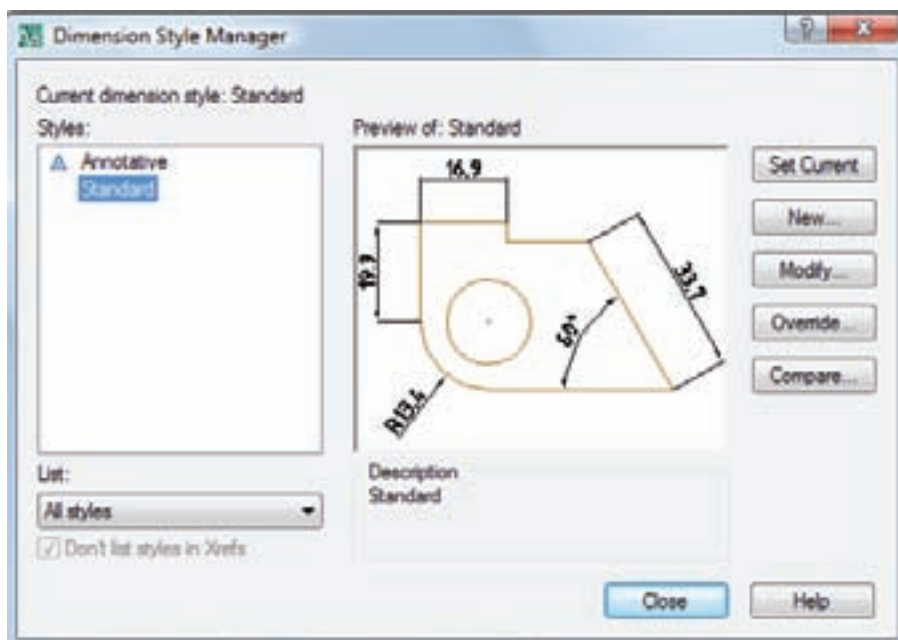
Dimension Style Manager

Current dimension style: Standard

Styles:

Annotative
Standard

Preview of: Standard

16,9

19,3

33,7

60°

R13,6

Set Current

New...

Modify...

Override...

Compare...

List:

All styles

Don't list styles in Xrefs

Description
Standard

Close

Help